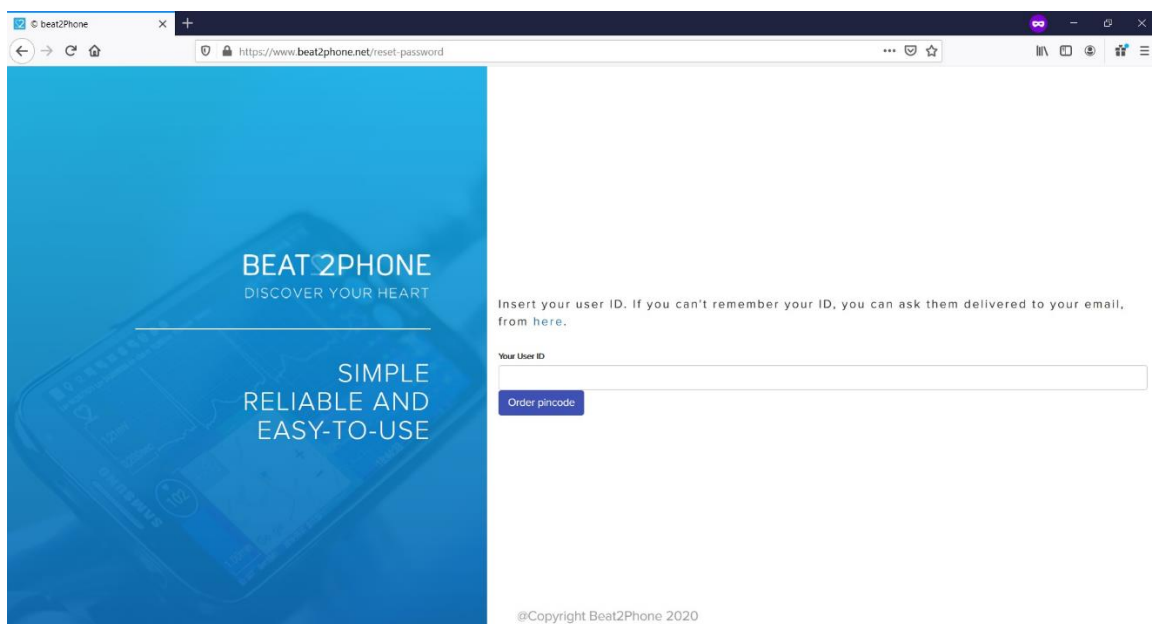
© beat2Phone

https://www.beat2phone.net/reset-password

BEAT2PHONE
DISCOVER YOUR HEART

SIMPLE
RELIABLE AND
EASY-TO-USE

Insert your user ID. If you can't remember your ID, you can ask them delivered to your email, from here.

Your User ID

Order pincode

@Copyright Beat2Phone 2020